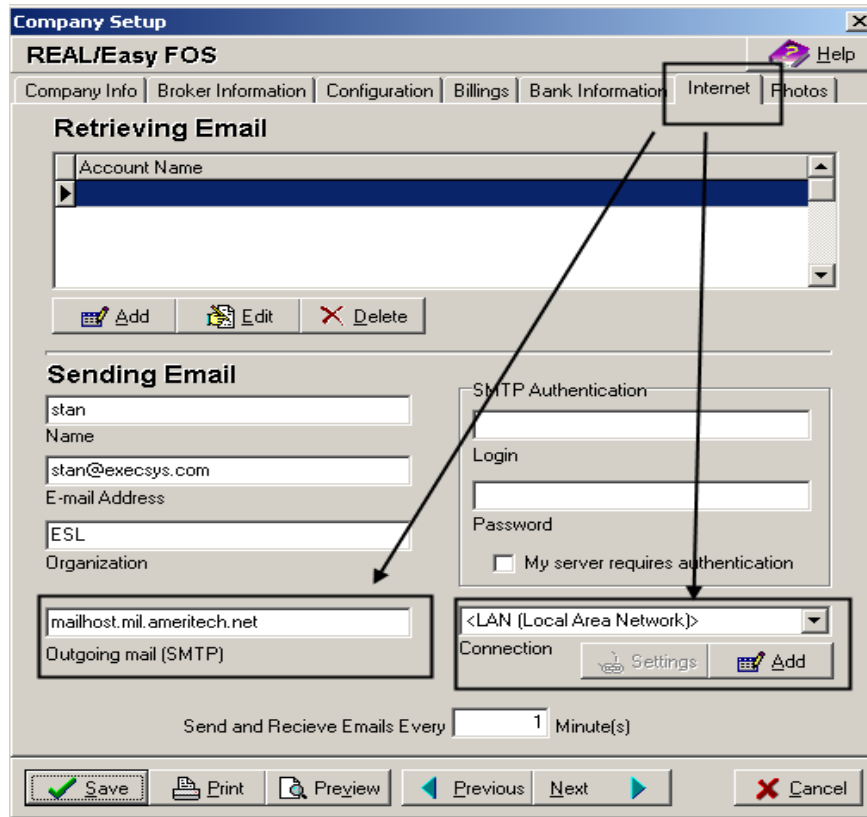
Company Setup
REAL/Easy FOS
Help
Company Info | Broker Information | Configuration | Billings | Bank Information | Internet | Photos

Retrieving Email
Account Name

Add Edit Delete

Sending Email
stan
Name
stan@execsys.com
E-mail Address
ESL
Organization
mailhost.mil.ameritech.net
Outgoing mail (SMTP)

SMTP Authentication
Login
Password
My server requires authentication

<LAN (Local Area Network)>
Connection
Settings Add

Send and Recieve Emails Every 1 Minute(s)

Save Print Preview Previous Next Cancel